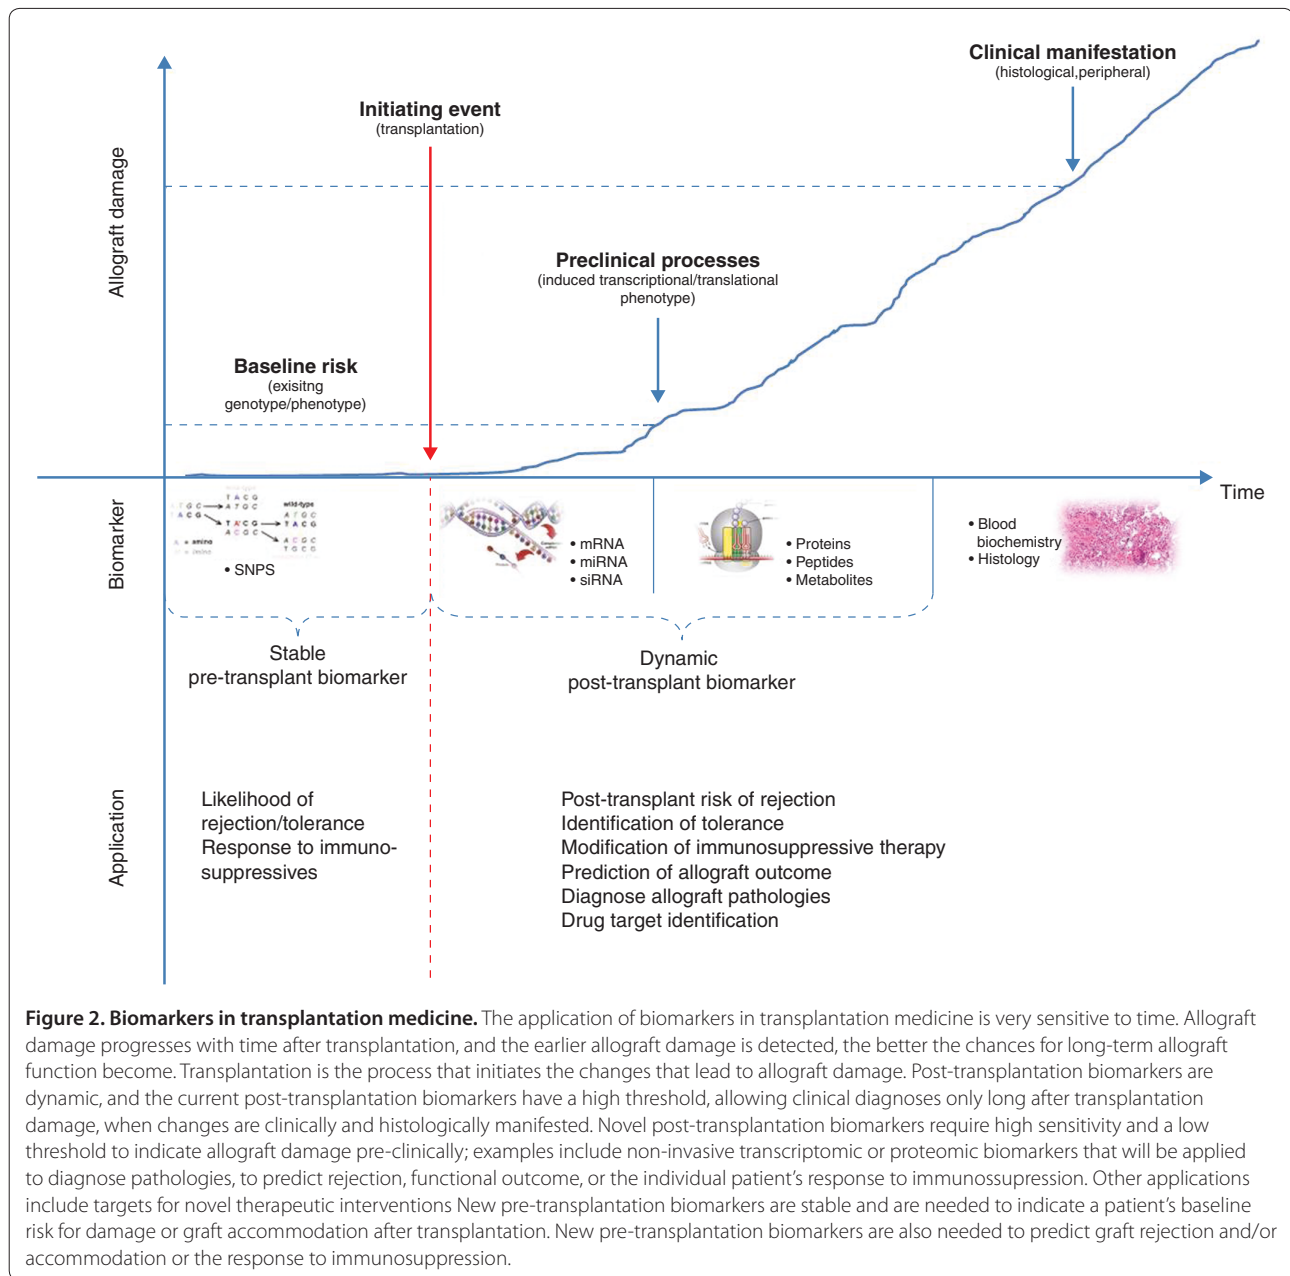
Clinical manifestation
(histological,peripheral)

Initiating event
(transplantation)

Allograft damage

Preclinical processes
(induced transcriptional/translational phenotype)

Baseline risk
(exisitng genotype/phenotype)

Time

Biomarker

• SNPS

• mRNA
• miRNA
• siRNA

• Proteins
• Peptides
• Metabolites

• Blood biochemistry
• Histology

Stable
pre-transplant biomarker

Dynamic
post-transplant biomarker

Application

Likelihood of rejection/tolerance
Response to immunosuppressives

Post-transplant risk of rejection
Identification of tolerance
Modification of immunosuppressive therapy
Prediction of allograft outcome
Diagnose allograft pathologies
Drug target identification

**Figure 2. Biomarkers in transplantation medicine.** The application of biomarkers in transplantation medicine is very sensitive to time. Allograft damage progresses with time after transplantation, and the earlier allograft damage is detected, the better the chances for long-term allograft function become. Transplantation is the process that initiates the changes that lead to allograft damage. Post-transplantation biomarkers are dynamic, and the current post-transplantation biomarkers have a high threshold, allowing clinical diagnoses only long after transplantation damage, when changes are clinically and histologically manifested. Novel post-transplantation biomarkers require high sensitivity and a low threshold to indicate allograft damage pre-clinically; examples include non-invasive transcriptomic or proteomic biomarkers that will be applied to diagnose pathologies, to predict rejection, functional outcome, or the individual patient's response to immunossupression. Other applications include targets for novel therapeutic interventions New pre-transplantation biomarkers are stable and are needed to indicate a patient's baseline risk for damage or graft accommodation after transplantation. New pre-transplantation biomarkers are also needed to predict graft rejection and/or accommodation or the response to immunosuppression.